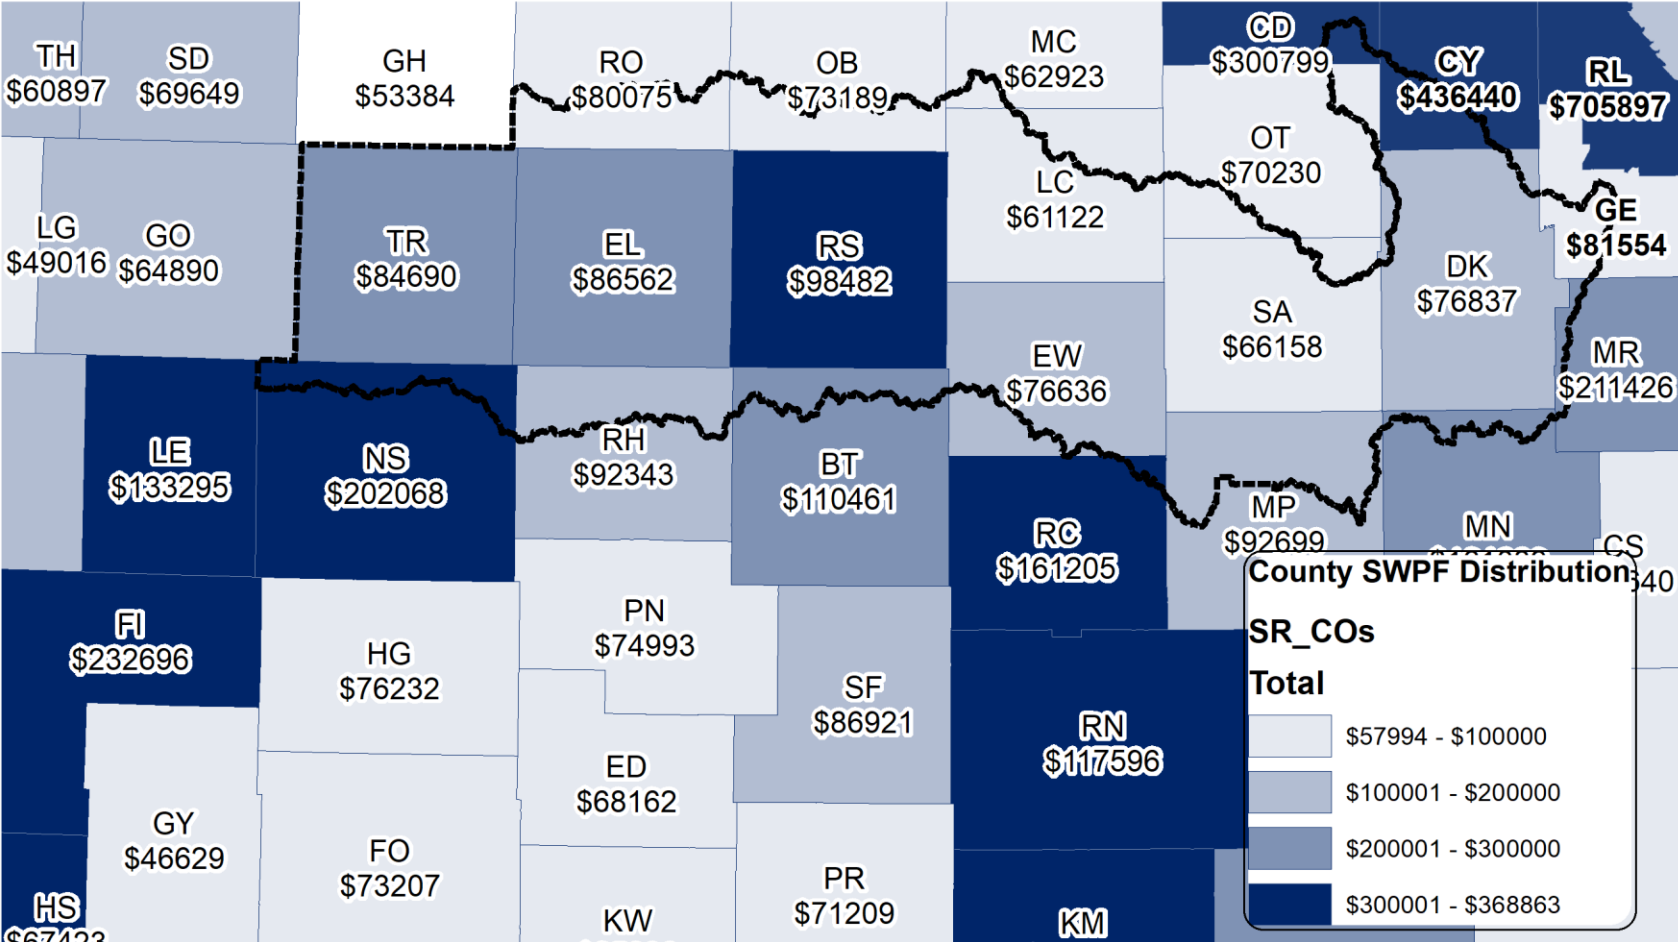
TH
$60897

SD
$69649

GH
$53384

RO
$80075

OB
$73189

MC
$62923

CD
$300799

CY
$436440

RL
$705897

OT
$70230

LC
$61122

GE
$81554

LG
$49016

GO
$64890

TR
$84690

EL
$86562

RS
$98482

DK
$76837

SA
$66158

EW
$76636

MR
$211426

LE
$133295

NS
$202068

RH
$92343

BT
$110461

MP
$92699

MN
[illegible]

CS
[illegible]40

RC
$161205

FI
$232696

HG
$76232

PN
$74993

SF
$86921

RN
$117596

ED
$68162

GY
$46629

FO
$73207

PR
$71209

HS
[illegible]

KW
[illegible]

KM

County SWPF Distribution

SR_COs

Total

$57994 - $100000

$100001 - $200000

$200001 - $300000

$300001 - $368863